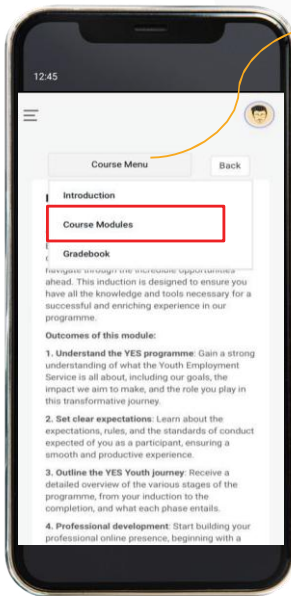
12:45

Course Menu

Back

Introduction

Course Modules

Gradebook

navigate through the incredible opportunities ahead. This induction is designed to ensure you have all the knowledge and tools necessary for a successful and enriching experience in our programme.

Outcomes of this module:

1. Understand the YES programme: Gain a strong understanding of what the Youth Employment Service is all about, including our goals, the impact we aim to make, and the role you play in this transformative journey.

2. Set clear expectations: Learn about the expectations, rules, and the standards of conduct expected of you as a participant, ensuring a smooth and productive experience.

3. Outline the YES Youth journey: Receive a detailed overview of the various stages of the programme, from your induction to the completion, and what each phase entails.

4. Professional development: Start building your professional online presence, beginning with a